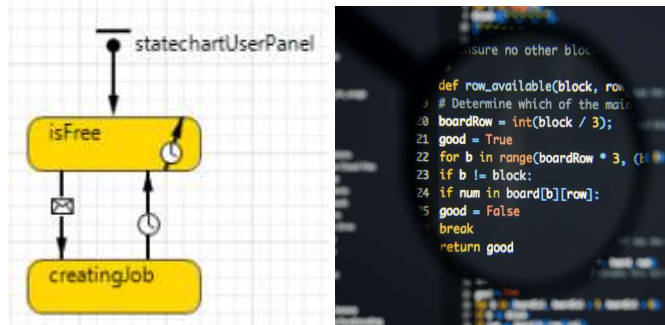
statechartUserPanel

isFree

creatingJob

nsure no other block

def row_available(block, row

# Determine which of the main

20 boardRow = int(block / 3);

21 good = True

22 for b in range(boardRow * 3, (b

23 if b != block:

24 if num in board[b][row]:

25 good = False

break

return good